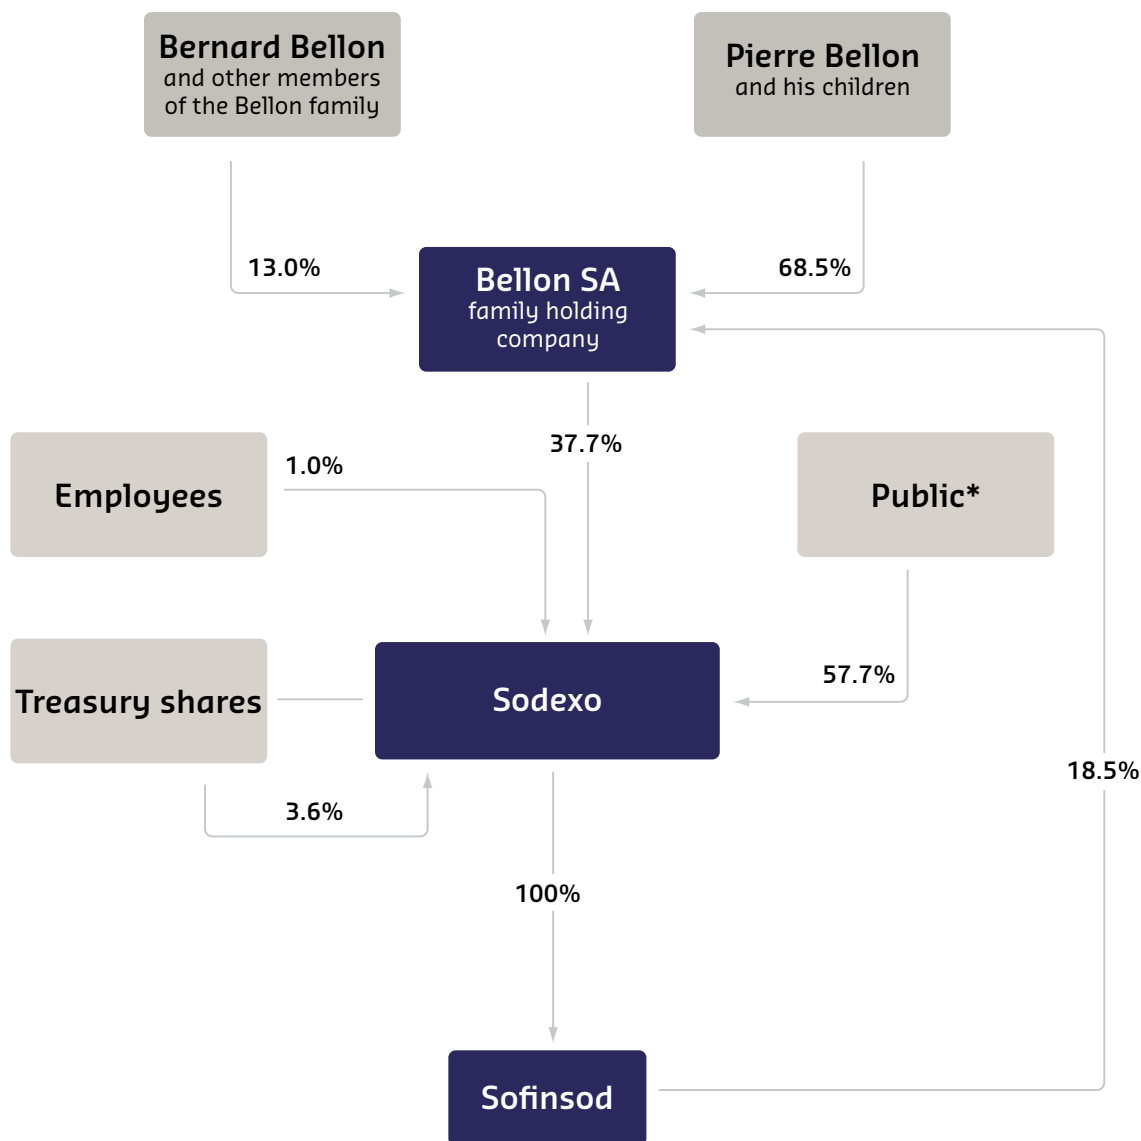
Bernard Bellon
and other members of the Bellon family

Pierre Bellon
and his children

13.0%

68.5%

Bellon SA
family holding company

37.7%

Employees

1.0%

Public*

Treasury shares

Sodexo

57.7%

3.6%

18.5%

100%

Sofinsod